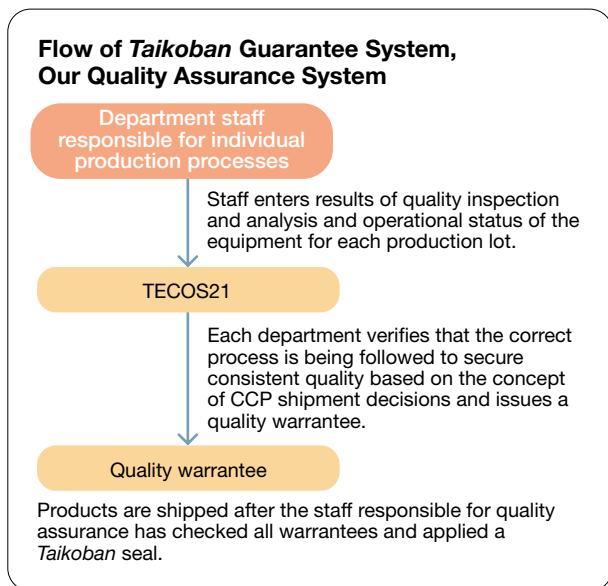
Flow of *Taikoban* Guarantee System, Our Quality Assurance System

Department staff responsible for individual production processes

Staff enters results of quality inspection and analysis and operational status of the equipment for each production lot.

TECOS21

Each department verifies that the correct process is being followed to secure consistent quality based on the concept of CCP shipment decisions and issues a quality warrantee.

Quality warrantee

Products are shipped after the staff responsible for quality assurance has checked all warrantees and applied a *Taikoban* seal.